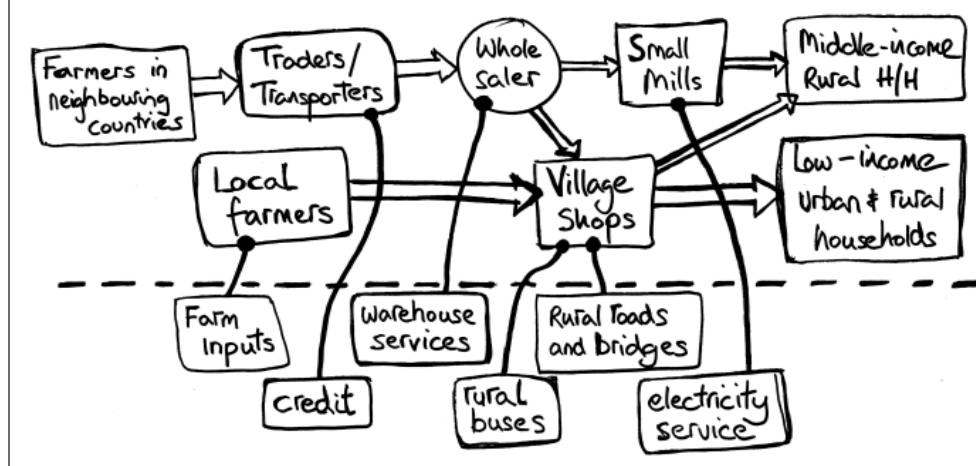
Farmers in neighbouring countries

Traders/ Transporters

Whole saler

Small Mills

Middle-income Rural H/H

Local farmers

Village Shops

Low-income Urban & rural households

Farm inputs

credit

warehouse services

rural buses

Rural roads and bridges

electricity service